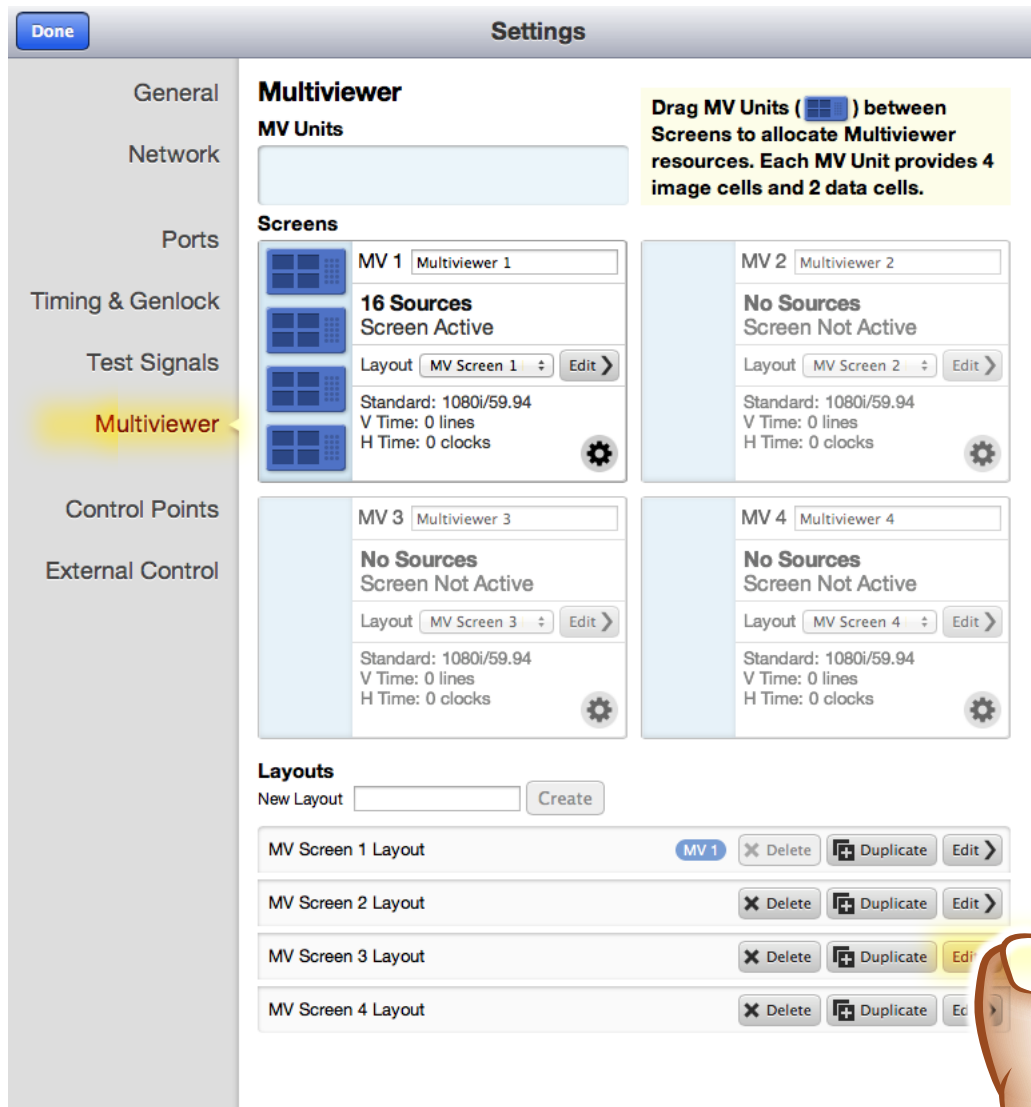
Done
Settings

General
Network
Ports
Timing & Genlock
Test Signals
Multiviewer
Control Points
External Control

Multiviewer
MV Units

Drag MV Units ( ) between Screens to allocate Multiviewer resources. Each MV Unit provides 4 image cells and 2 data cells.

Screens

MV 1 Multiviewer 1
16 Sources
Screen Active
Layout MV Screen 1 Edit
Standard: 1080i/59.94
V Time: 0 lines
H Time: 0 clocks

MV 2 Multiviewer 2
No Sources
Screen Not Active
Layout MV Screen 2 Edit
Standard: 1080i/59.94
V Time: 0 lines
H Time: 0 clocks

MV 3 Multiviewer 3
No Sources
Screen Not Active
Layout MV Screen 3 Edit
Standard: 1080i/59.94
V Time: 0 lines
H Time: 0 clocks

MV 4 Multiviewer 4
No Sources
Screen Not Active
Layout MV Screen 4 Edit
Standard: 1080i/59.94
V Time: 0 lines
H Time: 0 clocks

Layouts
New Layout Create

| | | | | |
|---|---|---|---|---|
| MV Screen 1 Layout | MV 1 | Delete | Duplicate | Edit |
| MV Screen 2 Layout | | Delete | Duplicate | Edit |
| MV Screen 3 Layout | | Delete | Duplicate | Edi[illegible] |
| MV Screen 4 Layout | | Delete | Duplicate | Ed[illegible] |